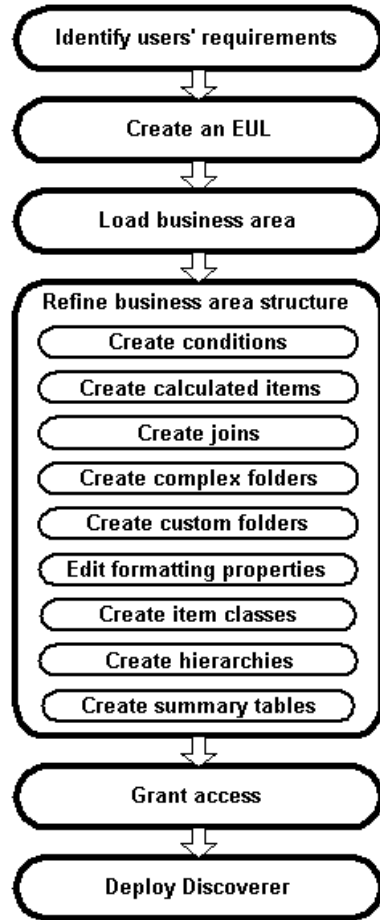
Identify users' requirements

Create an EUL

Load business area

Refine business area structure

Create conditions

Create calculated items

Create joins

Create complex folders

Create custom folders

Edit formatting properties

Create item classes

Create hierarchies

Create summary tables

Grant access

Deploy Discoverer